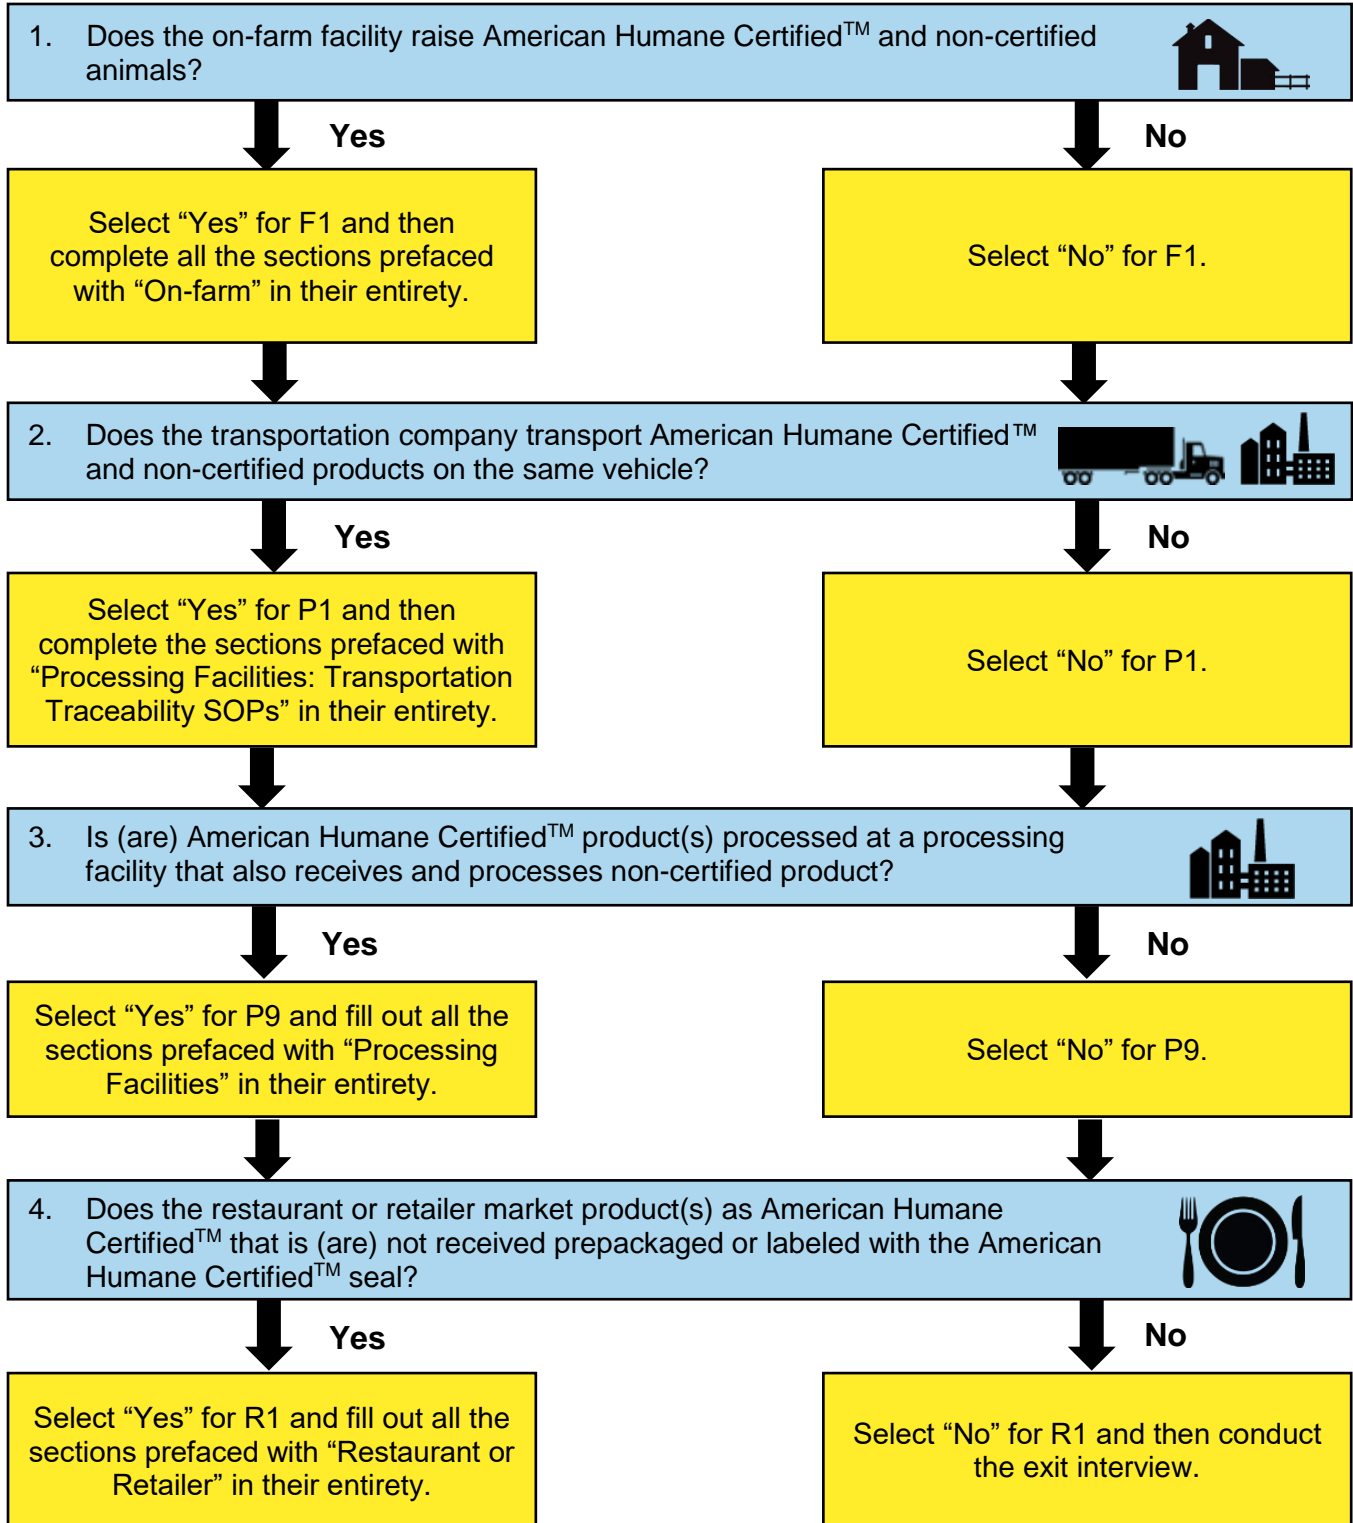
1. Does the on-farm facility raise American Humane Certified$^{TM}$ and non-certified animals?

Yes

No

Select “Yes” for F1 and then complete all the sections prefaced with “On-farm” in their entirety.

Select “No” for F1.

2. Does the transportation company transport American Humane Certified™ and non-certified products on the same vehicle?

Yes

No

Select “Yes” for P1 and then complete the sections prefaced with “Processing Facilities: Transportation Traceability SOPs” in their entirety.

Select “No” for P1.

3. Is (are) American Humane Certified$^{TM}$ product(s) processed at a processing facility that also receives and processes non-certified product?

Yes

No

Select “Yes” for P9 and fill out all the sections prefaced with “Processing Facilities” in their entirety.

Select “No” for P9.

4. Does the restaurant or retailer market product(s) as American Humane Certified$^{TM}$ that is (are) not received prepackaged or labeled with the American Humane Certified$^{TM}$ seal?

Yes

No

Select “Yes” for R1 and fill out all the sections prefaced with “Restaurant or Retailer” in their entirety.

Select “No” for R1 and then conduct the exit interview.